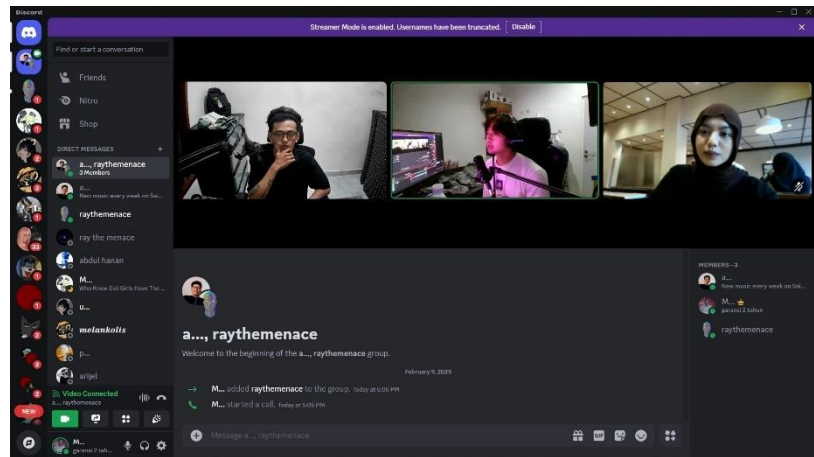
Discord

Streamer Mode is enabled. Usernames have been truncated. Disable

Find or start a conversation

Friends

Nitro

Shop

DIRECT MESSAGES +

a..., raythemenace
3 Members

a...
New music every week on Sai...

raythemenace

ray the menace

abdul hanan

M...
Who Knew Evil Girls Have The ...

u...

melankolis

p...

arijel

Video Connected
a..., raythemenace

M...
garansi 2 tah...

NEW

a..., raythemenace

Welcome to the beginning of the a..., raythemenace group.

February 9, 2023

M... added raythemenace to the group. Today at 5:05 PM

M... started a call. Today at 5:05 PM

Message a..., raythemenace

MEMBERS—3

a...
New music every week on Sai...

M...
garansi 2 tahun

raythemenace